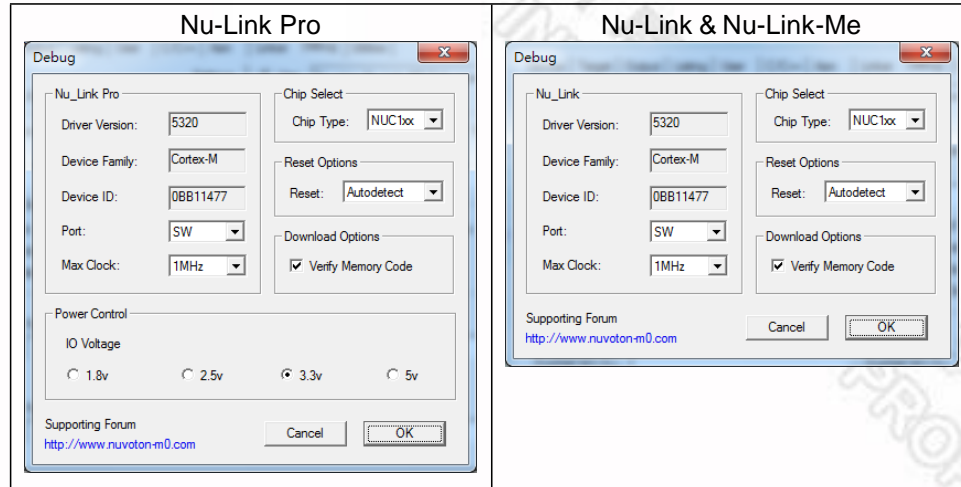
| Nu-Link Pro | Nu-Link & Nu-Link-Me |
|---|---|

Nu-Link Pro

Debug

Nu_Link Pro

Driver Version: 5320

Device Family: Cortex-M

Device ID: 0BB11477

Port: SW

Max Clock: 1MHz

Chip Select

Chip Type: NUC1xx

Reset Options

Reset: Autodetect

Download Options

Verify Memory Code

Power Control

IO Voltage

1.8v 2.5v 3.3v 5v

Supporting Forum

http://www.nuvoton-m0.com

Cancel OK

Nu-Link & Nu-Link-Me

Debug

Nu_Link

Driver Version: 5320

Device Family: Cortex-M

Device ID: 0BB11477

Port: SW

Max Clock: 1MHz

Chip Select

Chip Type: NUC1xx

Reset Options

Reset: Autodetect

Download Options

Verify Memory Code

Supporting Forum

http://www.nuvoton-m0.com

Cancel OK